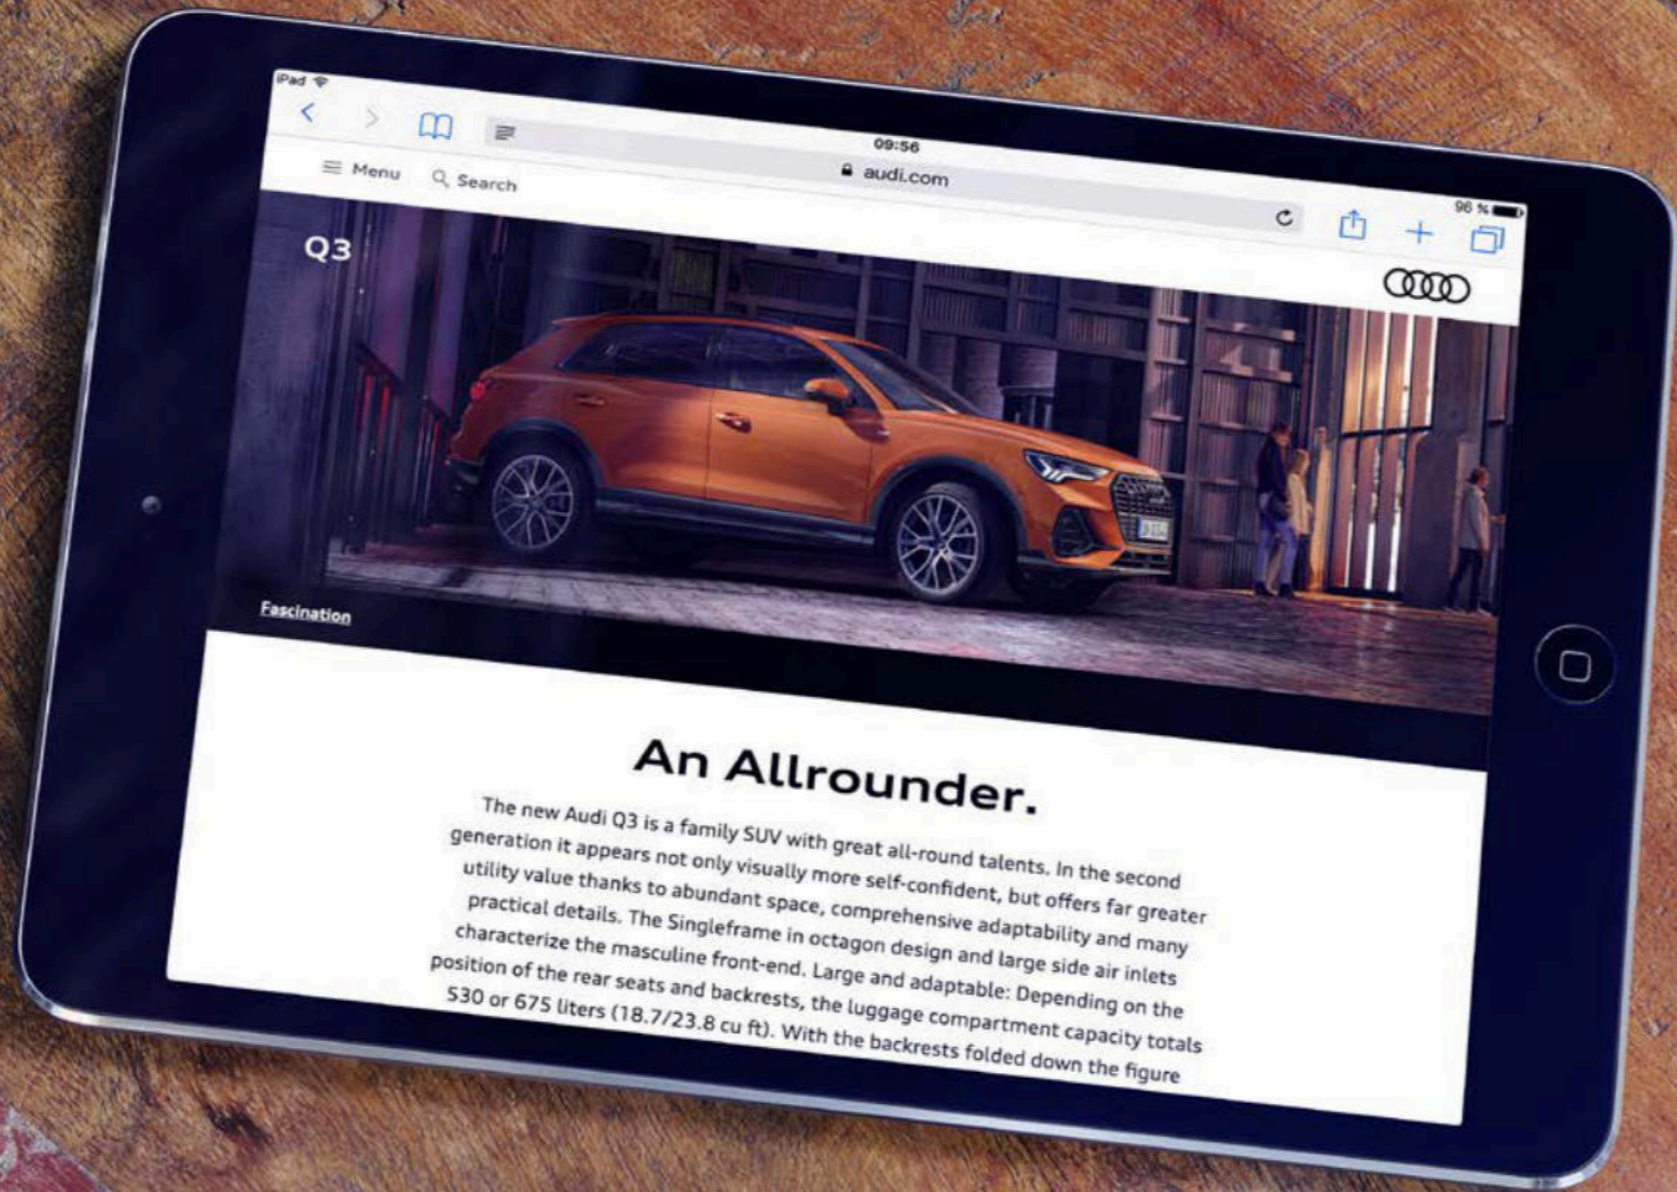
iPad
09:56
audi.com
98 %
Menu
Search

Q3

Fascination

An Allrounder.

The new Audi Q3 is a family SUV with great all-round talents. In the second generation it appears not only visually more self-confident, but offers far greater utility value thanks to abundant space, comprehensive adaptability and many practical details. The Singleframe in octagon design and large side air inlets characterize the masculine front-end. Large and adaptable: Depending on the position of the rear seats and backrests, the luggage compartment capacity totals 530 or 675 liters (18.7/23.8 cu ft). With the backrests folded down the figure